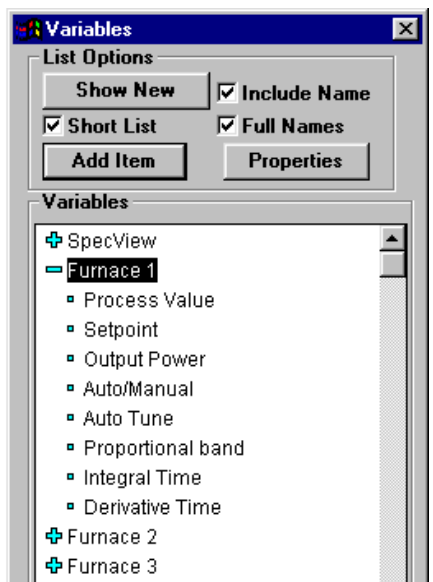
Variables

List Options

Show New

Include Name

Short List

Full Names

Add Item

Properties

Variables

SpecView

Furnace 1

Process Value

Setpoint

Output Power

Auto/Manual

Auto Tune

Proportional band

Integral Time

Derivative Time

Furnace 2

Furnace 3